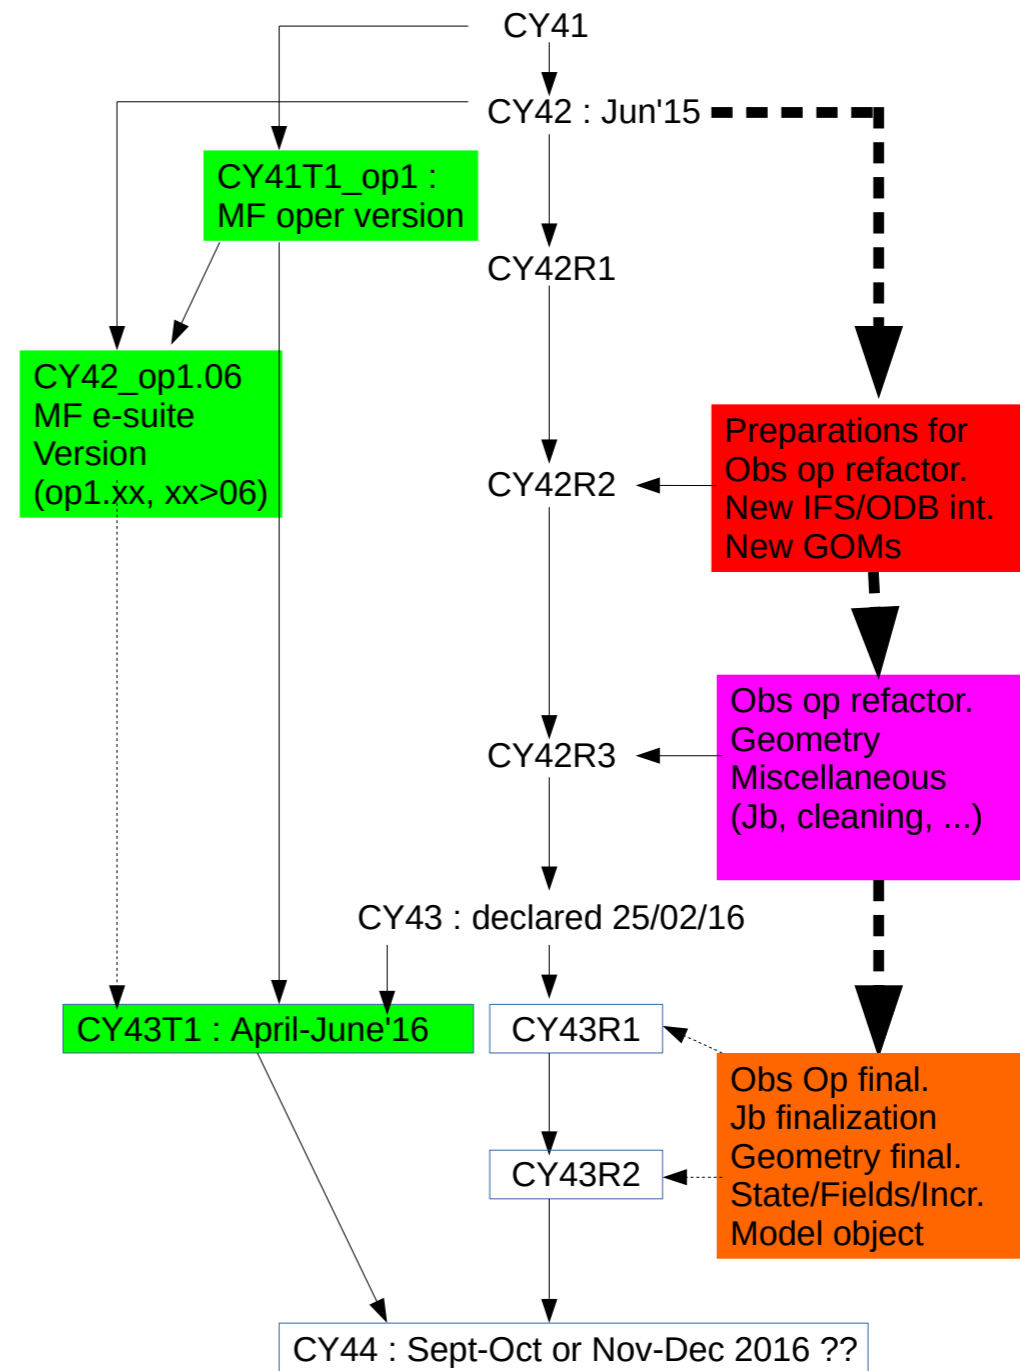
CY41

CY42 : Jun'15

CY41T1_op1 :
MF oper version

CY42R1

CY42_op1.06
MF e-suite
Version
(op1.xx, xx>06)

CY42R2

Preparations for
Obs op refactor.
New IFS/ODB int.
New GOMs

Obs op refactor.
Geometry
Miscellaneous
(Jb, cleaning, ...)

CY42R3

CY43 : declared 25/02/16

CY43T1 : April-June'16

CY43R1

Obs Op final.
Jb finalization
Geometry final.
State/Fields/Incr.
Model object

CY43R2

CY44 : Sept-Oct or Nov-Dec 2016 ??